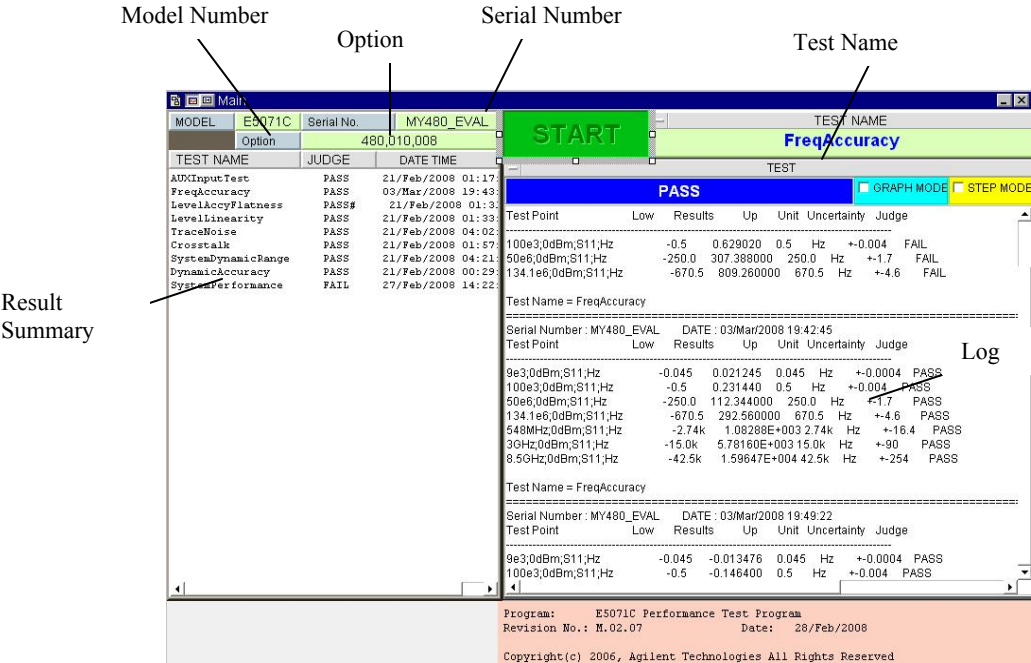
Model Number
Option
Serial Number
Test Name

Main

| MODEL | E5071C | Serial No. | MY480_EVAL |
|---|---|---|---|
| | Option | 480,010,008 | |

START

TEST NAME
FreqAccuracy

| TEST NAME | JUDGE | DATE TIME |
|---|---|---|
| AUXInputTest | PASS | 21/Feb/2008 01:17: |
| FreqAccuracy | PASS | 03/Mar/2008 19:43: |
| LevelAccyFlatness | PASS# | 21/Feb/2008 01:3 |
| LevelLinearity | PASS | 21/Feb/2008 01:33: |
| TraceNoise | PASS | 21/Feb/2008 04:02: |
| Crosstalk | PASS | 21/Feb/2008 01:57: |
| SystemDynamicRange | PASS | 21/Feb/2008 04:21: |
| DynamicAccuracy | PASS | 21/Feb/2008 00:29: |
| SystemPerformance | FAIL | 27/Feb/2008 14:22: |

Result Summary

TEST

PASS
GRAPH MODE
STEP MODE

Test Point Low Results Up Unit Uncertainty Judge

100e3;0dBm;S11;Hz -0.5 0.629020 0.5 Hz +-0.004 FAIL
50e6;0dBm;S11;Hz -250.0 307.388000 250.0 Hz +-1.7 FAIL
134.1e6;0dBm;S11;Hz -670.5 809.260000 670.5 Hz +-4.6 FAIL

Test Name = FreqAccuracy

Serial Number : MY480_EVAL DATE : 03/Mar/2008 19:42:45
Test Point Low Results Up Unit Uncertainty Judge

Log

9e3;0dBm;S11;Hz -0.045 0.021245 0.045 Hz +-0.0004 PASS
100e3;0dBm;S11;Hz -0.5 0.231440 0.5 Hz +-0.004 PASS
50e6;0dBm;S11;Hz -250.0 112.344000 250.0 Hz +-1.7 PASS
134.1e6;0dBm;S11;Hz -670.5 292.560000 670.5 Hz +-4.6 PASS
548MHz;0dBm;S11;Hz -2.74k 1.08288E+003 2.74k Hz +-16.4 PASS
3GHz;0dBm;S11;Hz -15.0k 5.78160E+003 15.0k Hz +-90 PASS
8.5GHz;0dBm;S11;Hz -42.5k 1.59647E+004 42.5k Hz +-254 PASS

Test Name = FreqAccuracy

Serial Number : MY480_EVAL DATE : 03/Mar/2008 19:49:22
Test Point Low Results Up Unit Uncertainty Judge

9e3;0dBm;S11;Hz -0.045 -0.013476 0.045 Hz +-0.0004 PASS
100e3;0dBm;S11;Hz -0.5 -0.146400 0.5 Hz +-0.004 PASS

Program: E5071C Performance Test Program
Revision No.: M.02.07 Date: 28/Feb/2008

Copyright(c) 2006, Agilent Technologies All Rights Reserved